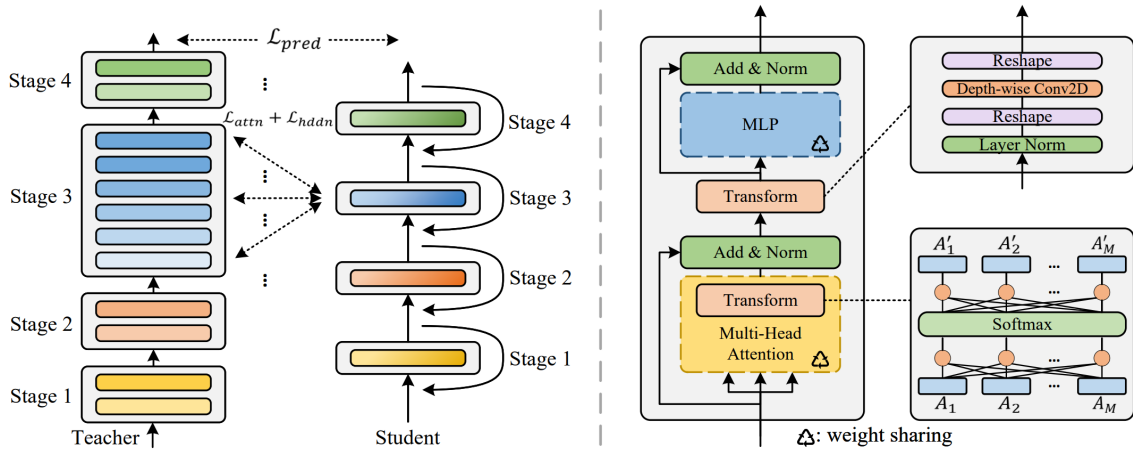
$\mathcal{L}_{pred}$

Stage 4

Stage 3

Stage 2

Stage 1

Teacher

$\mathcal{L}_{attn} + \mathcal{L}_{hddn}$

Stage 4

Stage 3

Stage 2

Stage 1

Student

Add & Norm

MLP

Transform

Add & Norm

Transform

Multi-Head Attention

Reshape

Depth-wise Conv2D

Reshape

Layer Norm

$A'_1$ $A'_2$ ... $A'_M$

...

Softmax

...

...

$A_1$ $A_2$ ... $A_M$

: weight sharing